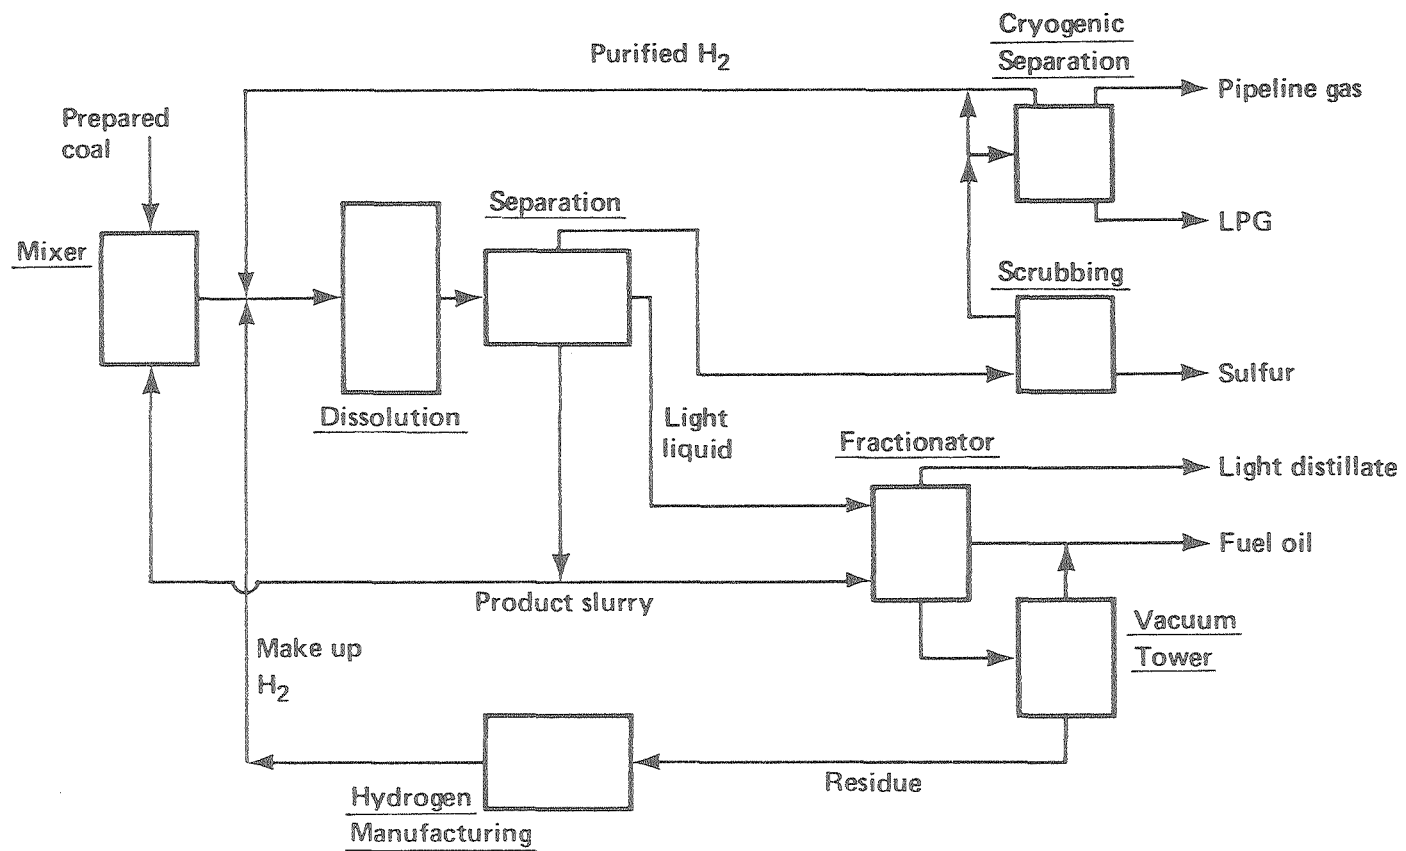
Purified $H_2$

Cryogenic Separation

Pipeline gas

Prepared coal

LPG

Mixer

Separation

Scrubbing

Sulfur

Dissolution

Light liquid

Fractionator

Light distillate

Fuel oil

Product slurry

Vacuum Tower

Make up $H_2$

Residue

Hydrogen Manufacturing